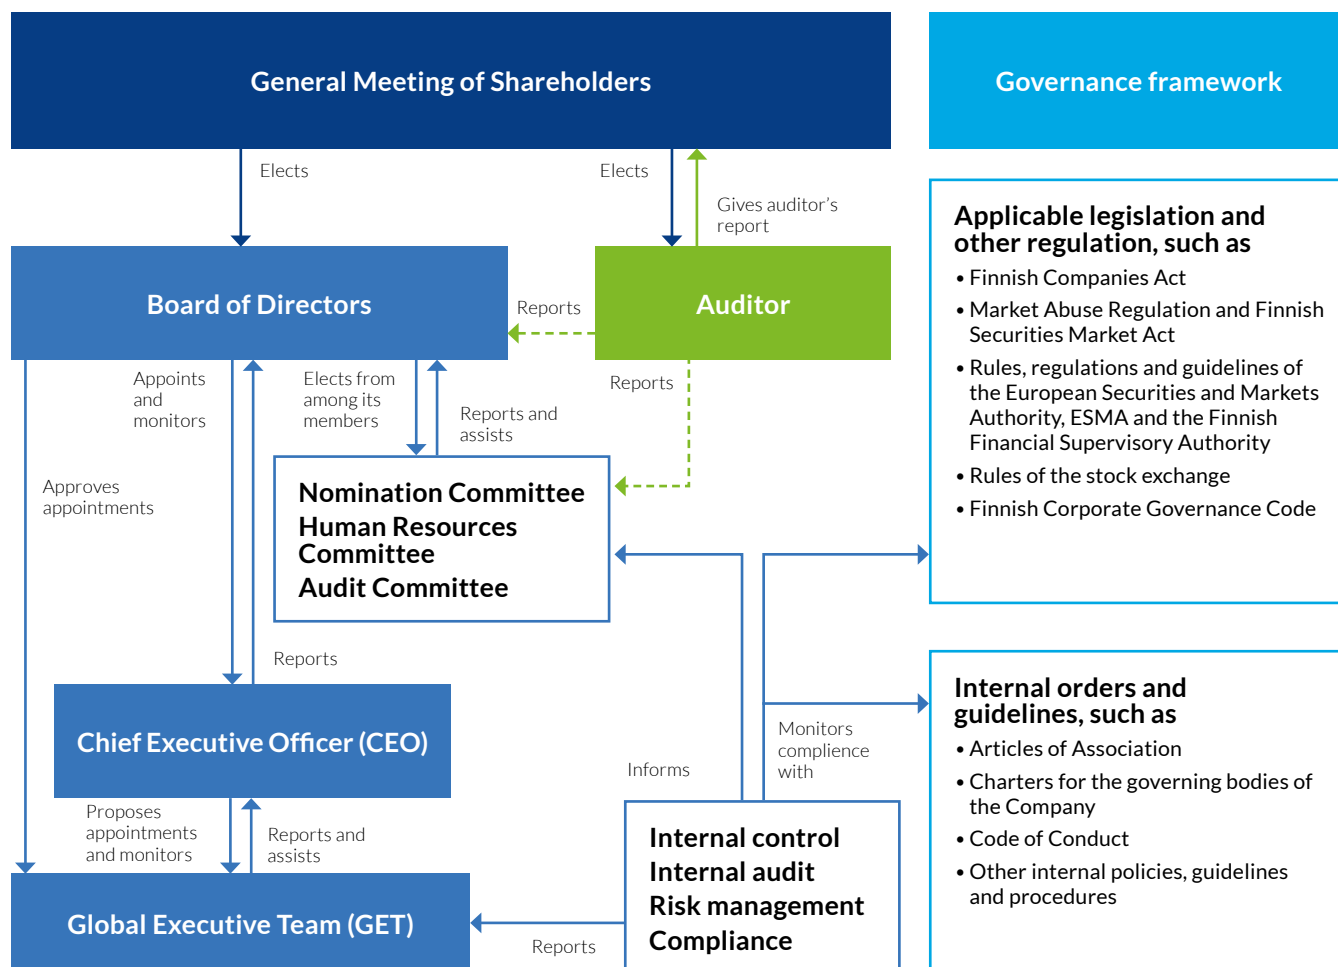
General Meeting of Shareholders

Governance framework

Elects

Elects

Gives auditor's report

Board of Directors

Reports

Auditor

Appoints and monitors

Elects from among its members

Reports and assists

Reports

Approves appointments

Nomination Committee
Human Resources Committee
Audit Committee

Applicable legislation and other regulation, such as
• Finnish Companies Act
• Market Abuse Regulation and Finnish Securities Market Act
• Rules, regulations and guidelines of the European Securities and Markets Authority, ESMA and the Finnish Financial Supervisory Authority
• Rules of the stock exchange
• Finnish Corporate Governance Code

Reports

Chief Executive Officer (CEO)

Monitors complience with

Informs

Internal orders and guidelines, such as
• Articles of Association
• Charters for the governing bodies of the Company
• Code of Conduct
• Other internal policies, guidelines and procedures

Proposes appointments and monitors

Reports and assists

Internal control
Internal audit
Risk management
Compliance

Global Executive Team (GET)

Reports